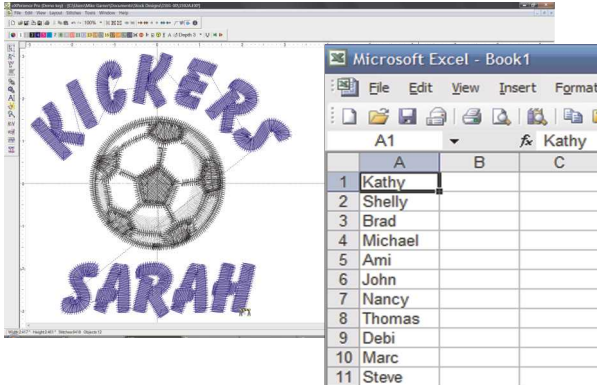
KICKERS
SARAH

Microsoft Excel - Book1

File Edit View Insert Format

A1 fx Kathy

| | A | B | C |
|---|---|---|---|
| 1 | Kathy | | |
| 2 | Shelly | | |
| 3 | Brad | | |
| 4 | Michael | | |
| 5 | Ami | | |
| 6 | John | | |
| 7 | Nancy | | |
| 8 | Thomas | | |
| 9 | Debi | | |
| 10 | Marc | | |
| 11 | Steve | | |